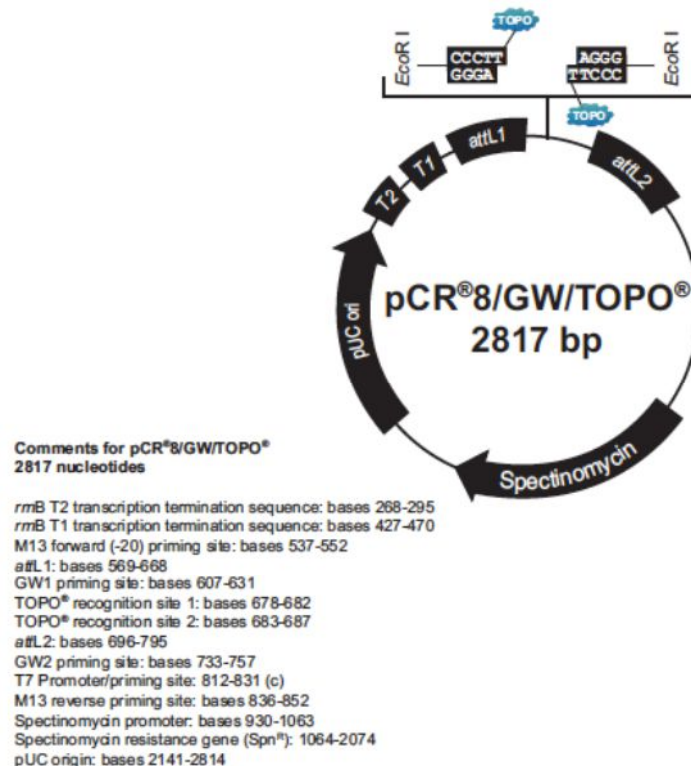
TOPO
EcoR I
CCCTT
GGGA
AGGG
TTCCC
EcoR I
TOPO
attL1
T1
T2
attL2
pUC ori
pCR®8/GW/TOPO®
2817 bp
Spectinomycin

Comments for pCR®8/GW/TOPO®
2817 nucleotides

rrnB T2 transcription termination sequence: bases 268-295
rrnB T1 transcription termination sequence: bases 427-470
M13 forward (-20) priming site: bases 537-552
attL1: bases 569-668
GW1 priming site: bases 607-631
TOPO® recognition site 1: bases 678-682
TOPO® recognition site 2: bases 683-687
attL2: bases 696-795
GW2 priming site: bases 733-757
T7 Promoter/priming site: 812-831 (c)
M13 reverse priming site: bases 836-852
Spectinomycin promoter: bases 930-1063
Spectinomycin resistance gene (SpnR): 1064-2074
pUC origin: bases 2141-2814